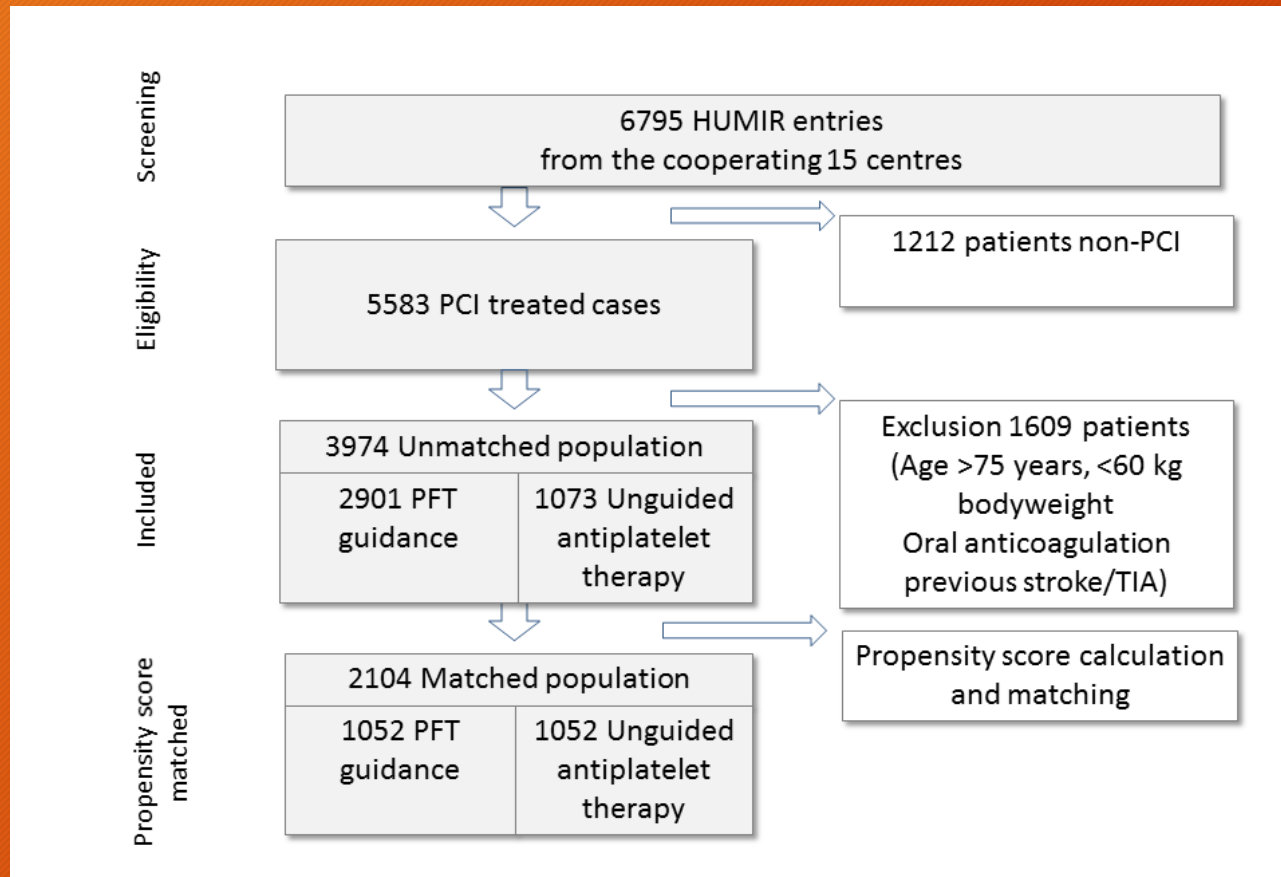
Screening

6795 HUMIR entries
from the cooperating 15 centres

1212 patients non-PCI

Eligibility

5583 PCI treated cases

Exclusion 1609 patients
(Age >75 years, <60 kg bodyweight
Oral anticoagulation
previous stroke/TIA)

Included

3974 Unmatched population

2901 PFT guidance

1073 Unguided antiplatelet therapy

Propensity score calculation and matching

Propensity score matched

2104 Matched population

1052 PFT guidance

1052 Unguided antiplatelet therapy